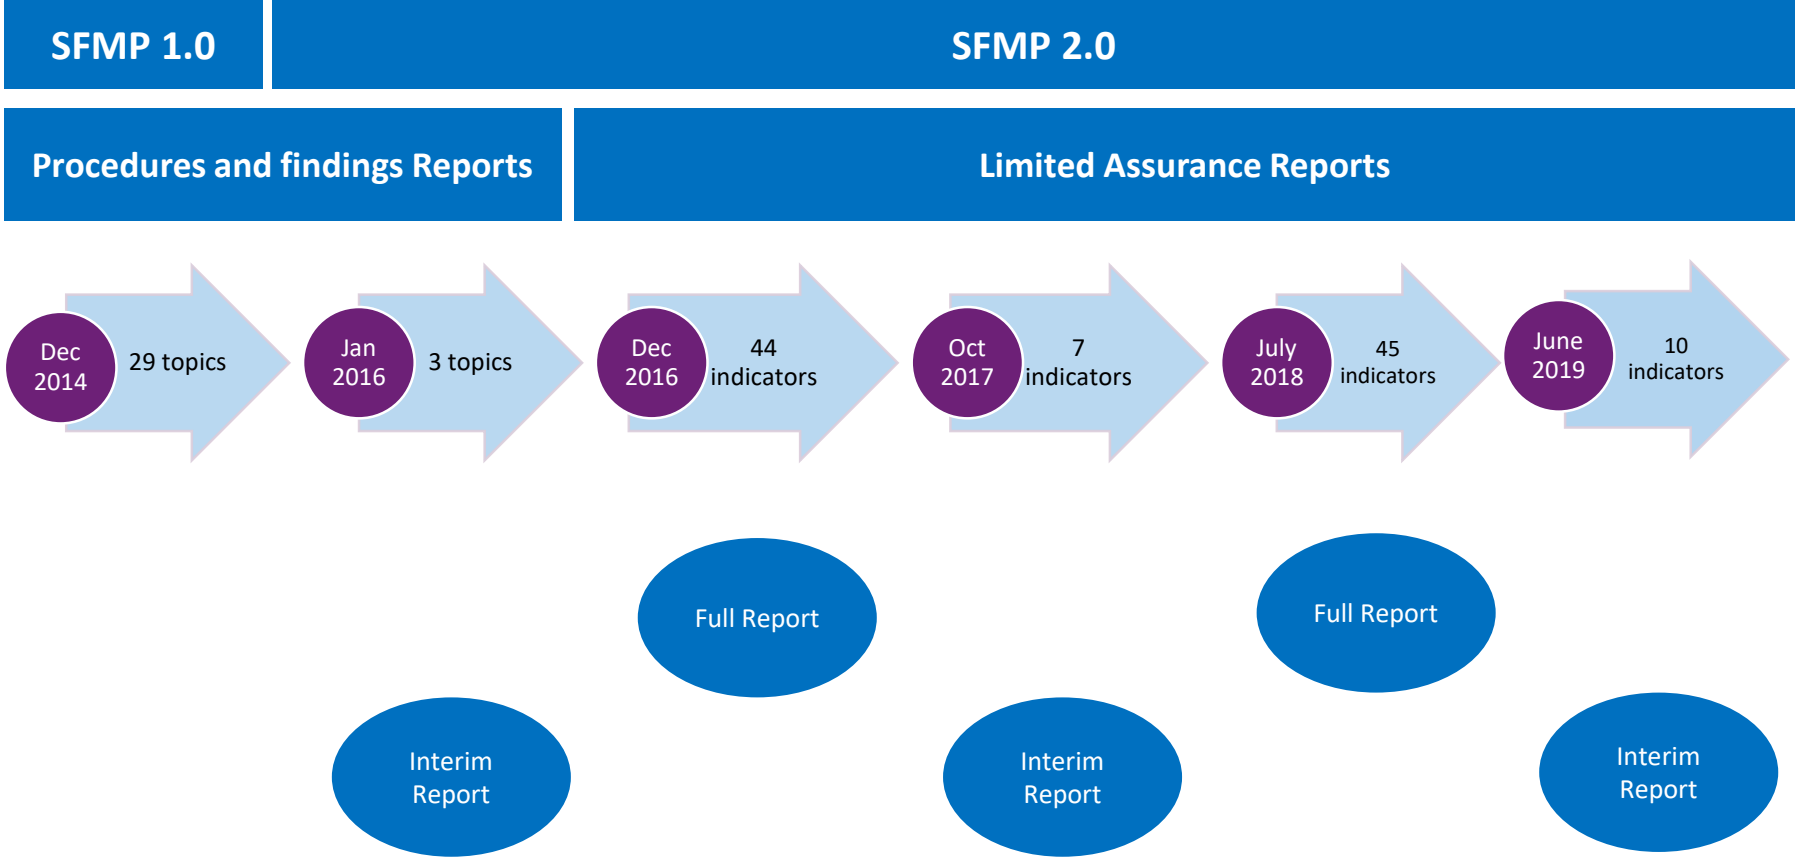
SFMP 1.0

SFMP 2.0

Procedures and findings Reports

Limited Assurance Reports

Dec 2014

29 topics

Jan 2016

3 topics

Dec 2016

44 indicators

Oct 2017

7 indicators

July 2018

45 indicators

June 2019

10 indicators

Full Report

Full Report

Interim Report

Interim Report

Interim Report